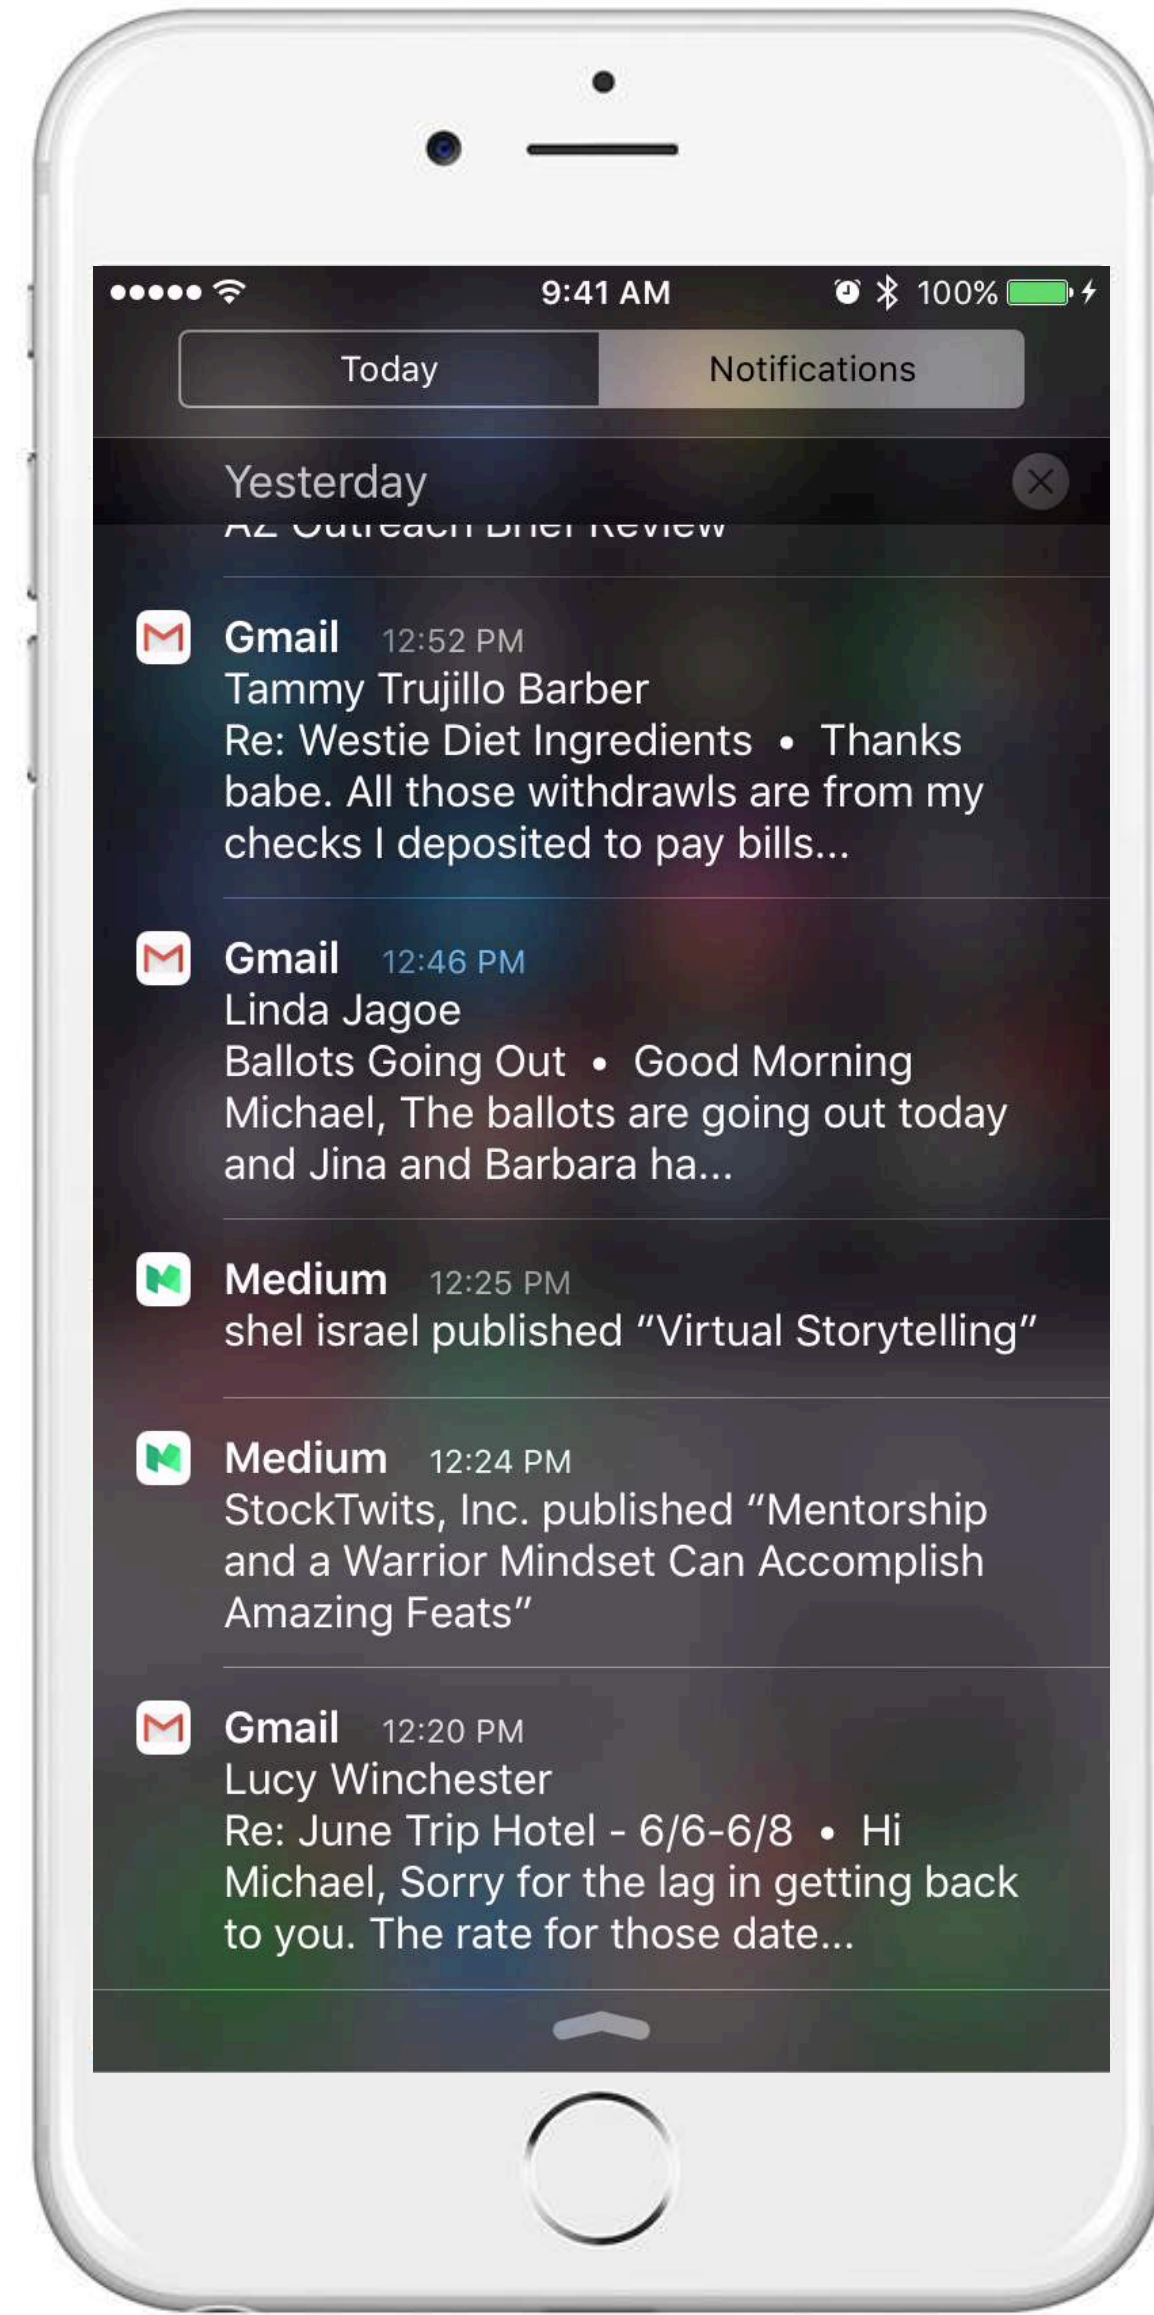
9:41 AM 100%

Today | Notifications

Yesterday

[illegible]

Gmail 12:52 PM
Tammy Trujillo Barber
Re: Westie Diet Ingredients • Thanks babe. All those withdrawls are from my checks I deposited to pay bills...

Gmail 12:46 PM
Linda Jagoe
Ballots Going Out • Good Morning Michael, The ballots are going out today and Jina and Barbara ha...

Medium 12:25 PM
shel israel published “Virtual Storytelling”

Medium 12:24 PM
StockTwits, Inc. published “Mentorship and a Warrior Mindset Can Accomplish Amazing Feats”

Gmail 12:20 PM
Lucy Winchester
Re: June Trip Hotel - 6/6-6/8 • Hi Michael, Sorry for the lag in getting back to you. The rate for those date...